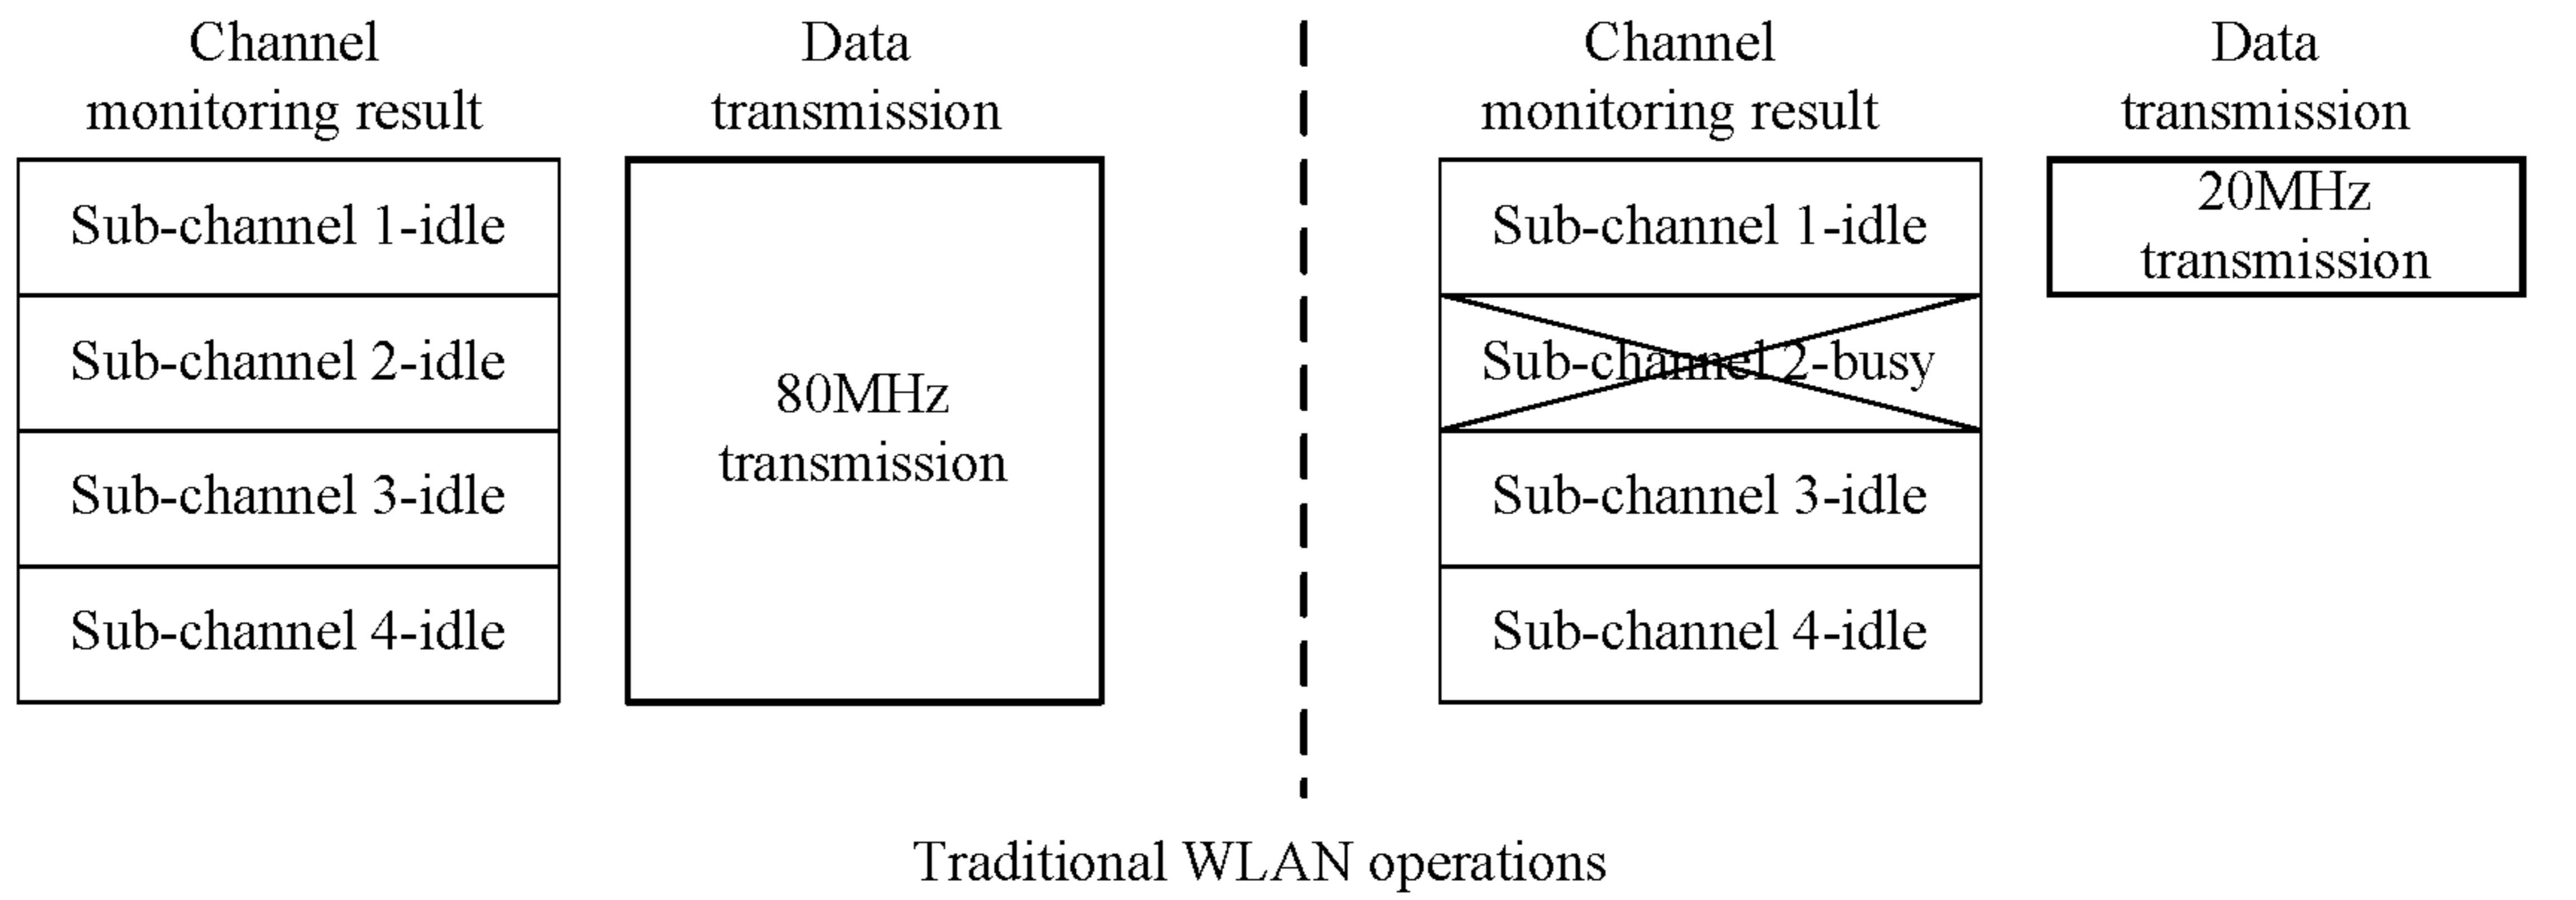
Channel monitoring result

Data transmission

Sub-channel 1-idle

Sub-channel 2-idle

Sub-channel 3-idle

Sub-channel 4-idle

80MHz transmission

Channel monitoring result

Data transmission

Sub-channel 1-idle

Sub-channel 2-busy

Sub-channel 3-idle

Sub-channel 4-idle

20MHz Data transmission

Traditional WLAN operations